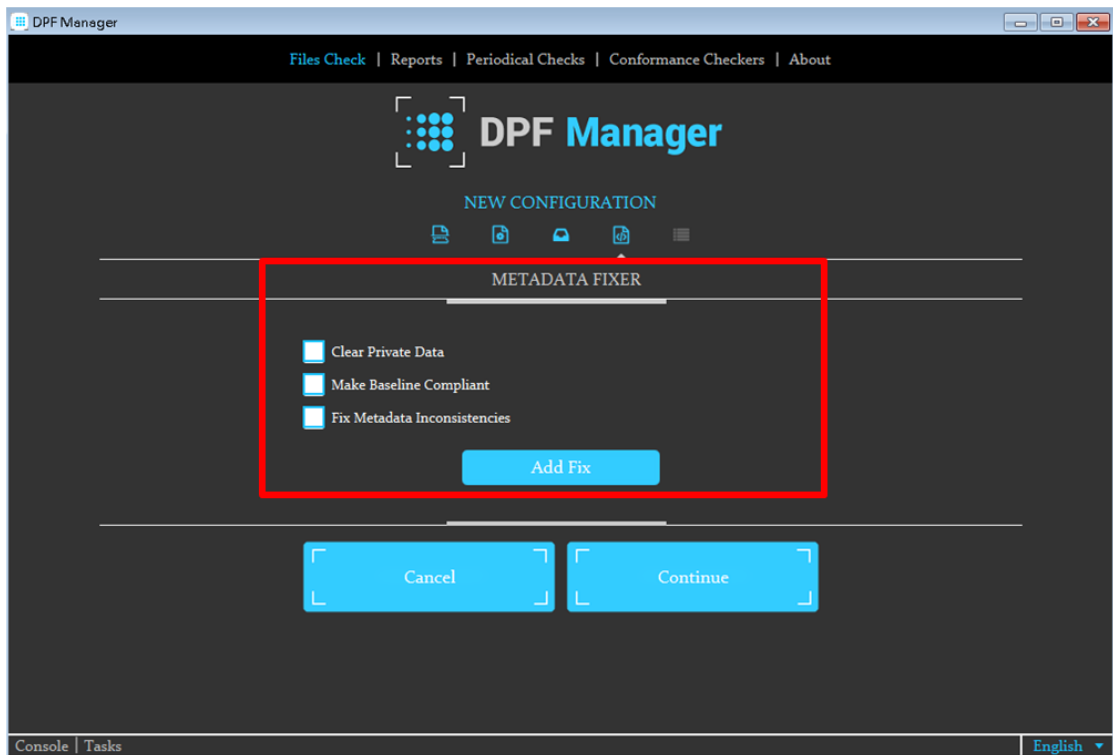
DPF Manager

Files Check | Reports | Periodical Checks | Conformance Checkers | About

DPF Manager

NEW CONFIGURATION

METADATA FIXER

Clear Private Data

Make Baseline Compliant

Fix Metadata Inconsistencies

Add Fix

Cancel

Continue

Console | Tasks

English